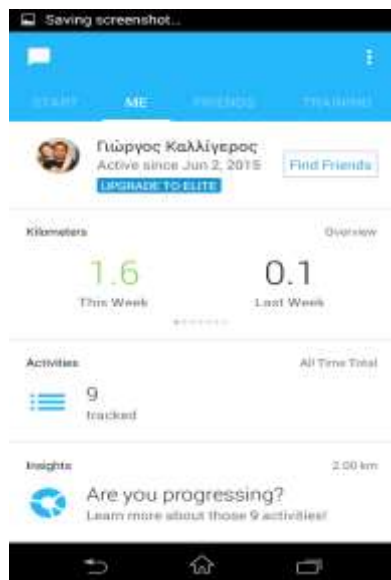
Saving screenshot...

START ME FRIENDS TRAINING

Γιώργος Καλλίγερος
Active since Jun 2, 2015
UPGRADE TO ELITE
Find Friends

Kilometers
Overview

1.6
This Week

0.1
Last Week

Activities
All Time Total

9
tracked

Insights
2.00 km

Are you progressing?
Learn more about those 9 activities!